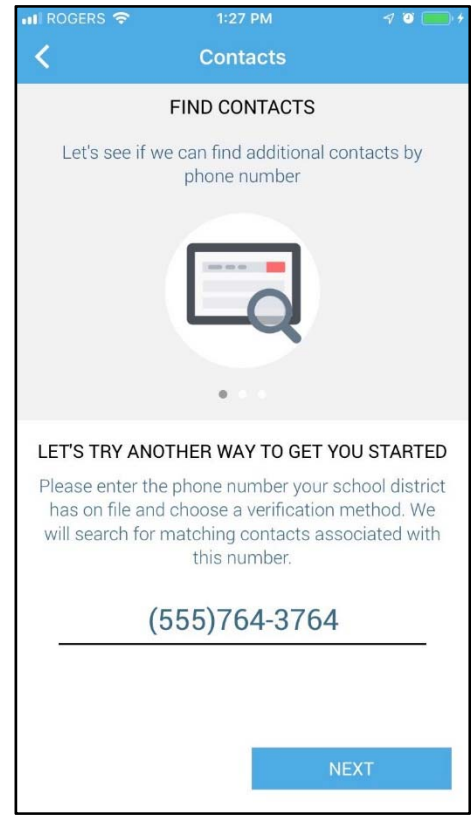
ROGERS 1:27 PM

Contacts

FIND CONTACTS

Let's see if we can find additional contacts by phone number

LET'S TRY ANOTHER WAY TO GET YOU STARTED

Please enter the phone number your school district has on file and choose a verification method. We will search for matching contacts associated with this number.

(555)764-3764

NEXT